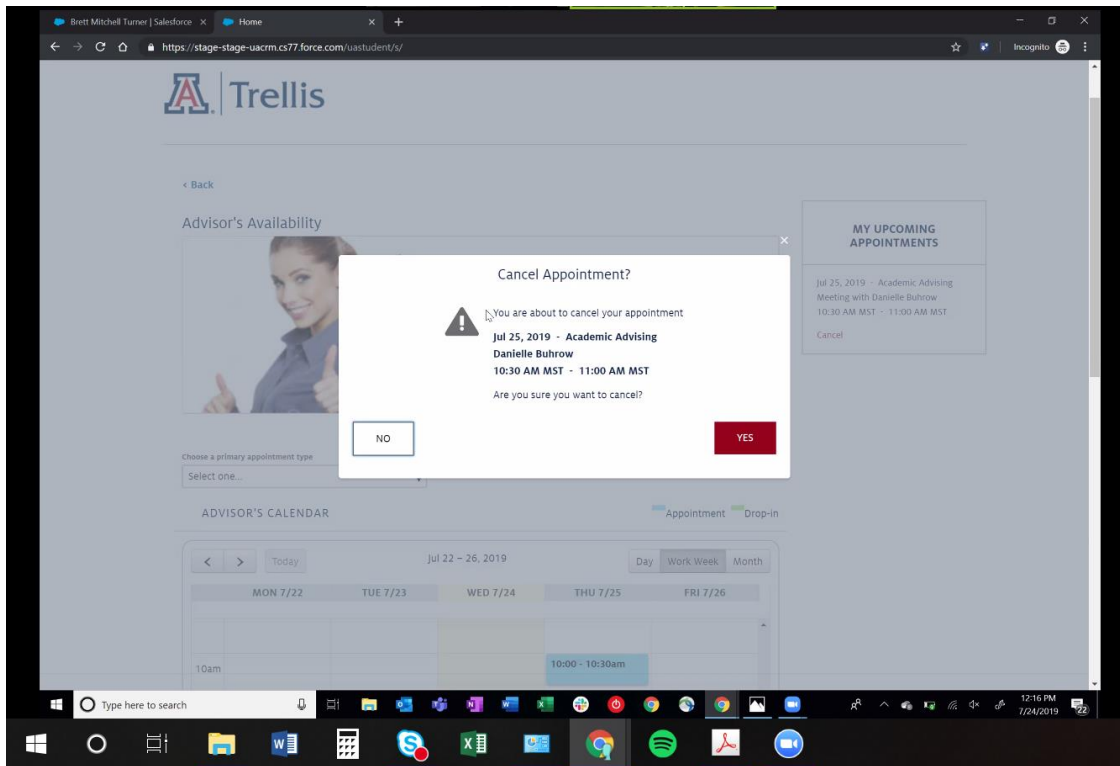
Brett Mitchell Turner | Salesforce ×
Home ×
+

https://stage-stage-uacrm.cs77.force.com/uastudent/s/
Incognito

A | Trellis

‹ Back

Advisor's Availability

Cancel Appointment?

You are about to cancel your appointment
Jul 25, 2019 - Academic Advising
Danielle Buhrow
10:30 AM MST - 11:00 AM MST
Are you sure you want to cancel?

NO
YES

MY UPCOMING APPOINTMENTS

Jul 25, 2019 - Academic Advising Meeting with Danielle Buhrow
10:30 AM MST - 11:00 AM MST
Cancel

Choose a primary appointment type
Select one...

ADVISOR'S CALENDAR
Appointment Drop-in

‹ › Today
Jul 22 – 26, 2019
Day Work Week Month

| MON 7/22 | TUE 7/23 | WED 7/24 | THU 7/25 | FRI 7/26 |
|---|---|---|---|---|

10am
10:00 - 10:30am

Type here to search
12:16 PM
7/24/2019
22